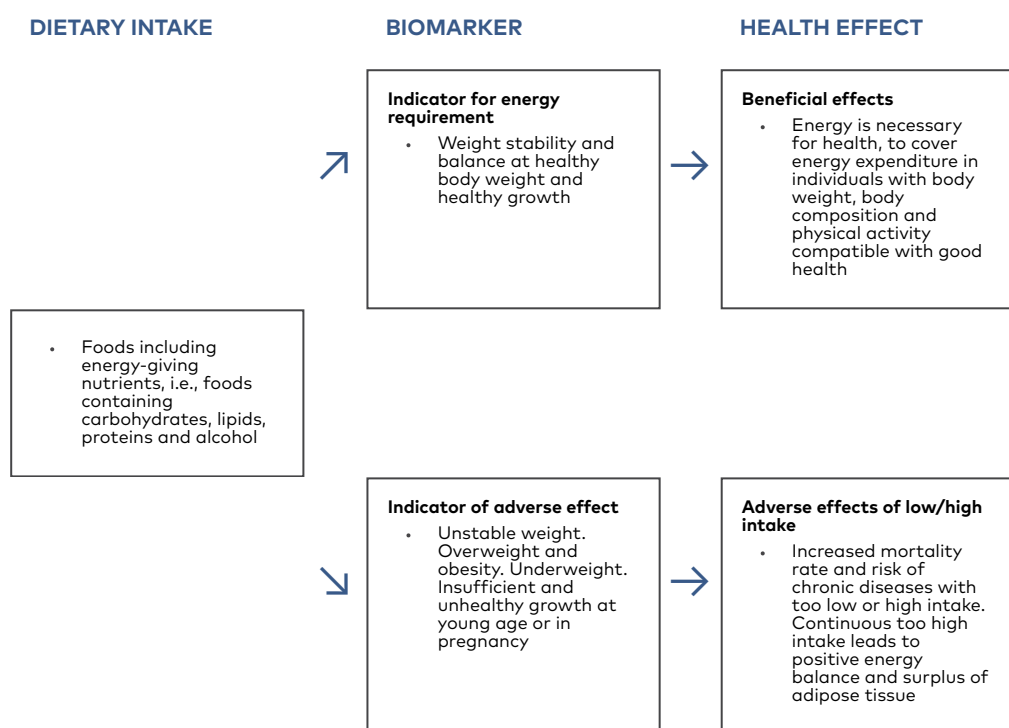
DIETARY INTAKE

BIOMARKER

HEALTH EFFECT

Indicator for energy requirement

- Weight stability and balance at healthy body weight and healthy growth

Beneficial effects

- Energy is necessary for health, to cover energy expenditure in individuals with body weight, body composition and physical activity compatible with good health

- Foods including energy-giving nutrients, i.e., foods containing carbohydrates, lipids, proteins and alcohol

Indicator of adverse effect

- Unstable weight. Overweight and obesity. Underweight. Insufficient and unhealthy growth at young age or in pregnancy

Adverse effects of low/high intake

- Increased mortality rate and risk of chronic diseases with too low or high intake. Continuous too high intake leads to positive energy balance and surplus of adipose tissue